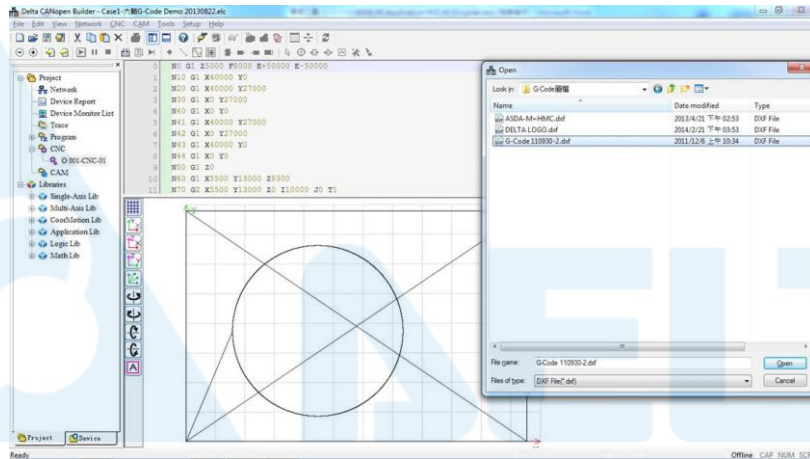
Delta CANopen Builder - Case1-六軸G-Code Demo 20130822.elc

File Edit View Network CNC CAM Tools Setup Help

Project
Network
Device Report
Device Monitor List
Trace
Program
CNC
O 001-CNC-01
CAM
Libraries
Single-Axis Lib
Multi-Axis Lib
CoorMotion Lib
Application Lib
Logic Lib
Math Lib

Project
Device

| 0 | N0 G1 Z5000 F9000 E-50000 E-50000 |
|---|---|
| 1 | N10 G1 X40000 Y0 |
| 2 | N20 G1 X40000 Y27000 |
| 3 | N30 G1 X0 Y27000 |
| 4 | N40 G1 X0 Y0 |
| 5 | N41 G1 X40000 Y27000 |
| 6 | N42 G1 X0 Y27000 |
| 7 | N43 G1 X40000 Y0 |
| 8 | N44 G1 X0 Y0 |
| 9 | N50 G1 Z0 |
| 10 | N60 G1 X5500 Y13000 Z8300 |
| 11 | N70 G2 X5500 Y13000 Z0 I10000 J0 T1 |

Open

Look in: G-Code圖檔

| Name | Date modified | Type |
|---|---|---|
| ASDA-M+HMC.dxf | 2013/4/21 下午 02:53 | DXF File |
| DELTA LOGO.dxf | 2014/2/21 下午 03:53 | DXF File |
| G-Code 110930-2.dxf | 2011/12/6 上午 10:34 | DXF File |

File name: G-Code 110930-2.dxf
Files of type: DXF File(*.dxf)
Open
Cancel

Ready
Offline CAP NUM SCRL